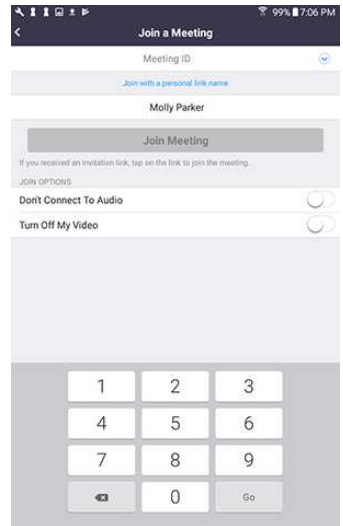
99% 7:06 PM

Join a Meeting

Meeting ID

Join with a personal link name

Molly Parker

Join Meeting

If you received an invitation link, tap on the link to join the meeting.

JOIN OPTIONS

Don't Connect To Audio

Turn Off My Video

1
2
3
4
5
6
7
8
9
0
Go